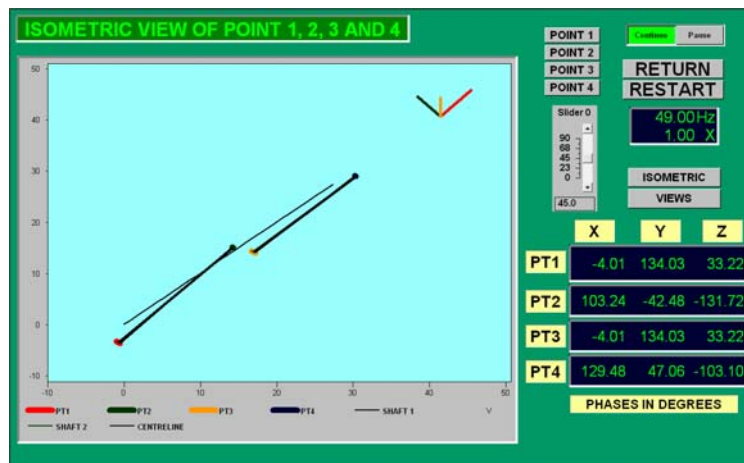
ISOMETRIC VIEW OF POINT 1, 2, 3 AND 4

50
40
30
20
10
0
-10
-10 0 10 20 30 40 50

PT1 PT2 PT3 PT4 SHAFT 1 V
SHAFT 2 CENTRELINE

POINT 1
POINT 2
POINT 3
POINT 4

Continue Pause

RETURN
RESTART

Slider 0
90
68
45
23
0
45.0

49.00 Hz
1.00 X

ISOMETRIC
VIEWS

| | X | Y | Z |
|---|---|---|---|
| PT1 | -4.01 | 134.03 | 33.22 |
| PT2 | 103.24 | -42.48 | -131.72 |
| PT3 | -4.01 | 134.03 | 33.22 |
| PT4 | 129.48 | 47.06 | -103.10 |

PHASES IN DEGREES